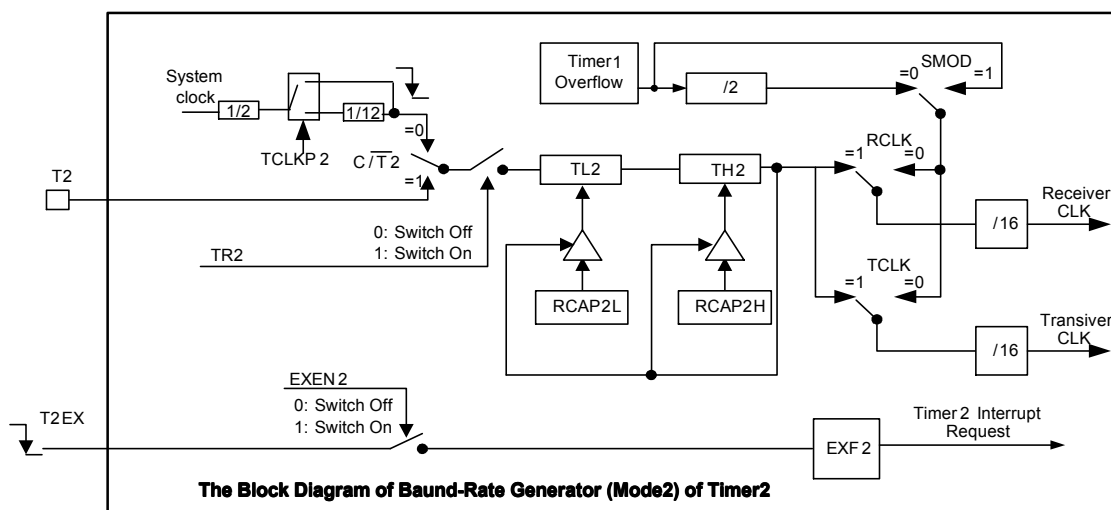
System clock
1/2
1/12
TCLKP 2
=0
C / $\overline{T}$ 2
=1
T2
0: Switch Off
1: Switch On
TR2
Timer1 Overflow
/2
=0 SMOD =1
TL2
TH2
RCAP2L
RCAP2H
=1 RCLK =0
Receiver CLK
/16
=1 TCLK =0
Transiver CLK
/16
EXEN 2
0: Switch Off
1: Switch On
T2EX
EXF 2
Timer 2 Interrupt Request
The Block Diagram of Baund-Rate Generator (Mode2) of Timer2